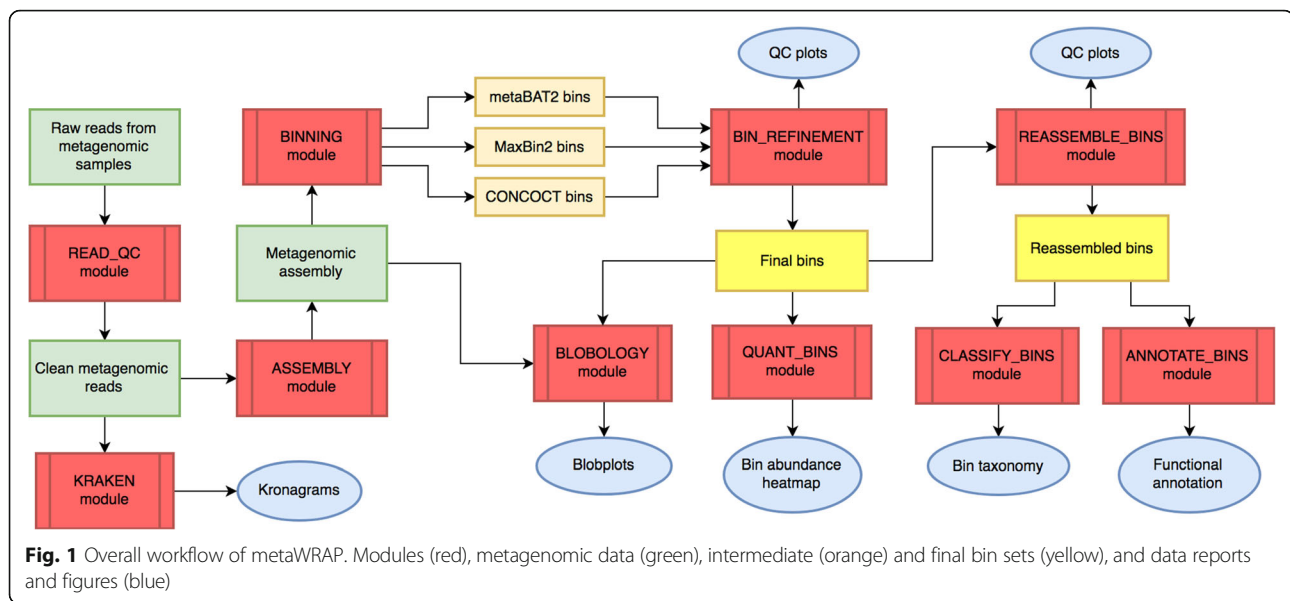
Raw reads from metagenomic samples

READ_QC module

Clean metagenomic reads

KRAKEN module

Kronagrams

ASSEMBLY module

Metagenomic assembly

BINNING module

metaBAT2 bins

MaxBin2 bins

CONCOCT bins

QC plots

BIN_REFINEMENT module

Final bins

BLOBOLOGY module

Blobplots

QUANT_BINS module

Bin abundance heatmap

QC plots

REASSEMBLE_BINS module

Reassembled bins

CLASSIFY_BINS module

Bin taxonomy

ANNOTATE_BINS module

Functional annotation

**Fig. 1** Overall workflow of metaWRAP. Modules (red), metagenomic data (green), intermediate (orange) and final bin sets (yellow), and data reports and figures (blue)